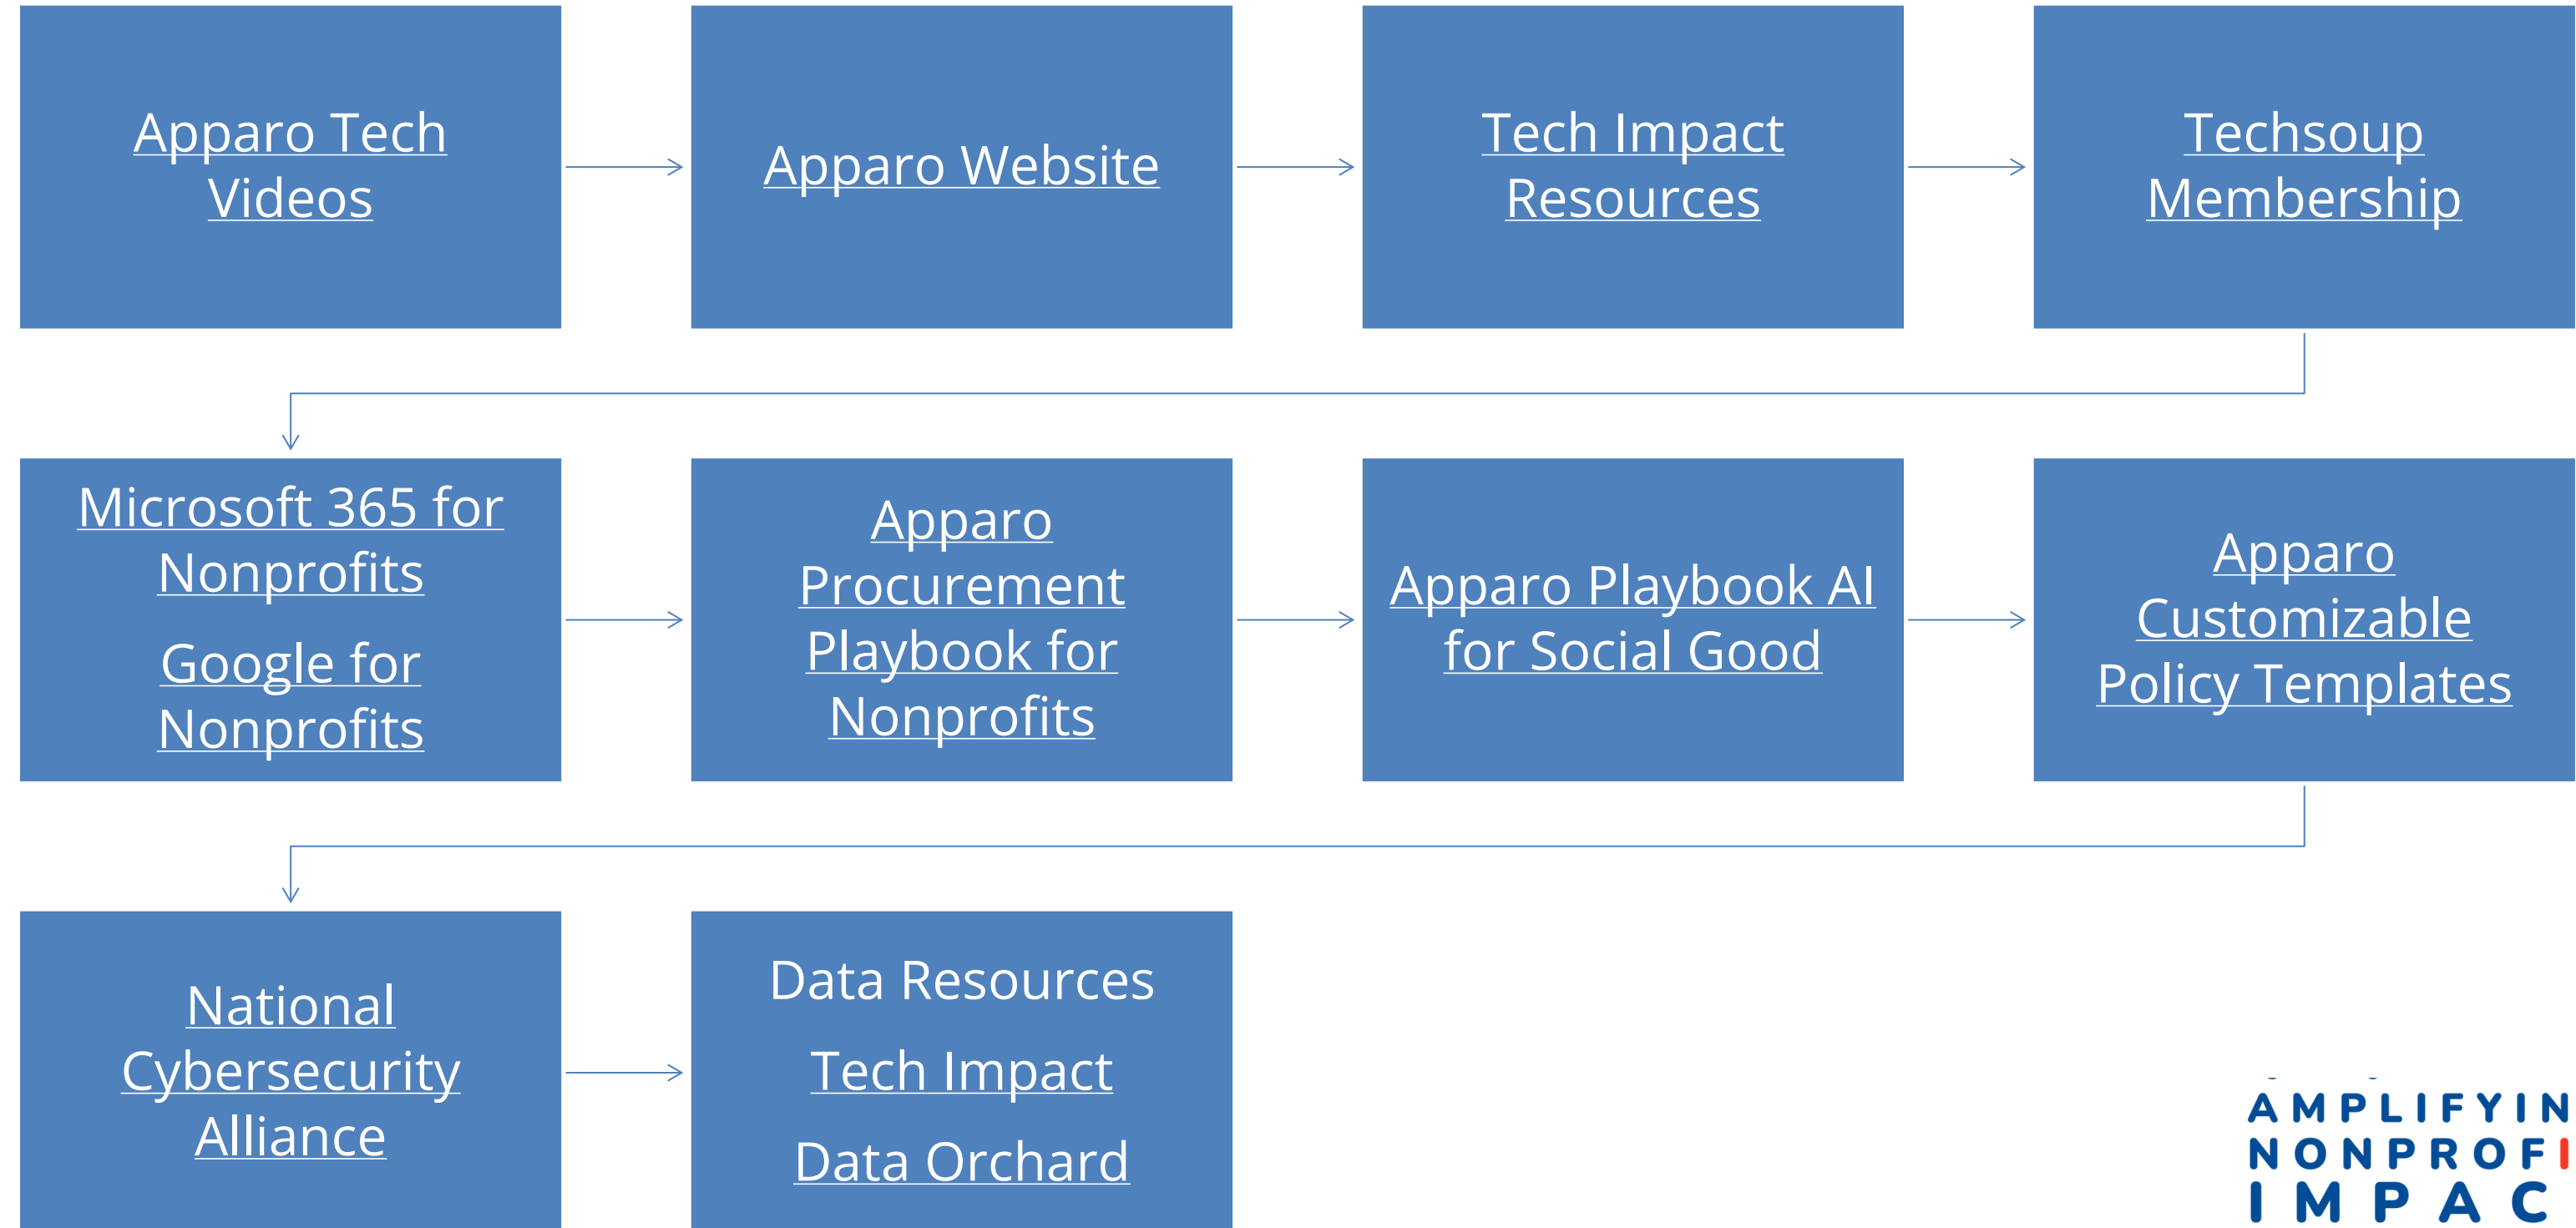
Apparo Tech Videos

Apparo Website

Tech Impact Resources

Techsoup Membership

Microsoft 365 for Nonprofits

Google for Nonprofits

Apparo Procurement Playbook for Nonprofits

Apparo Playbook AI for Social Good

Apparo Customizable Policy Templates

National Cybersecurity Alliance

Data Resources

Tech Impact

Data Orchard

AMPLIFYIN
NONPROFI
IMPAC